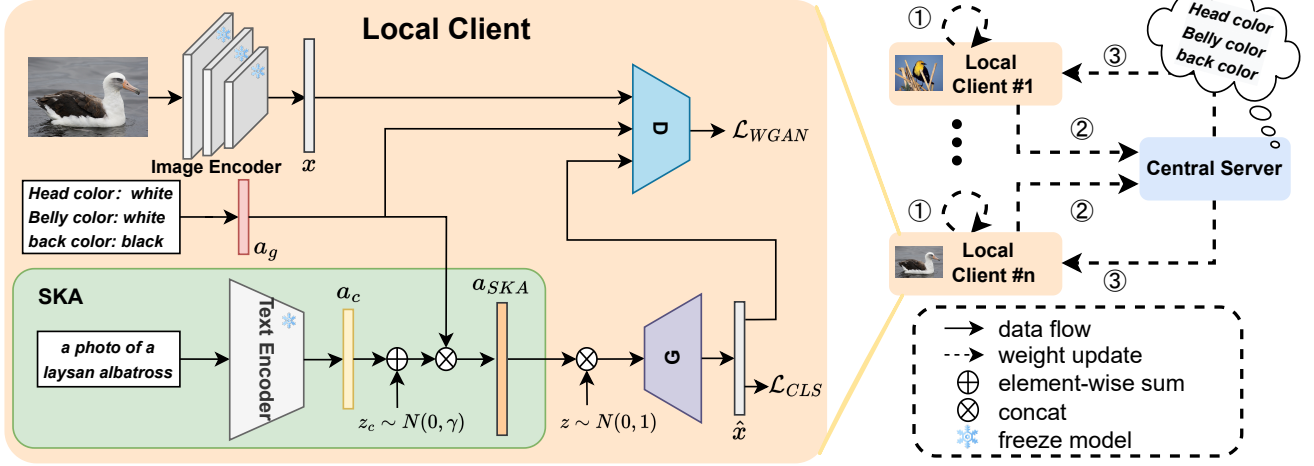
Local Client

Image Encoder

$x$

D

$\mathcal{L}_{WGAN}$

Head color: white
Belly color: white
back color: black

$a_g$

SKA

a photo of a laysan albatross

Text Encoder

$a_c$

$a_{SKA}$

$z_c \sim N(0, \gamma)$

$z \sim N(0, 1)$

G

$\hat{x}$

$\mathcal{L}_{CLS}$

①

Local Client #1

③

Head color
Belly color
back color

②

Central Server

①

②

Local Client #n

③

data flow
weight update
$\oplus$ element-wise sum
$\otimes$ concat
freeze model